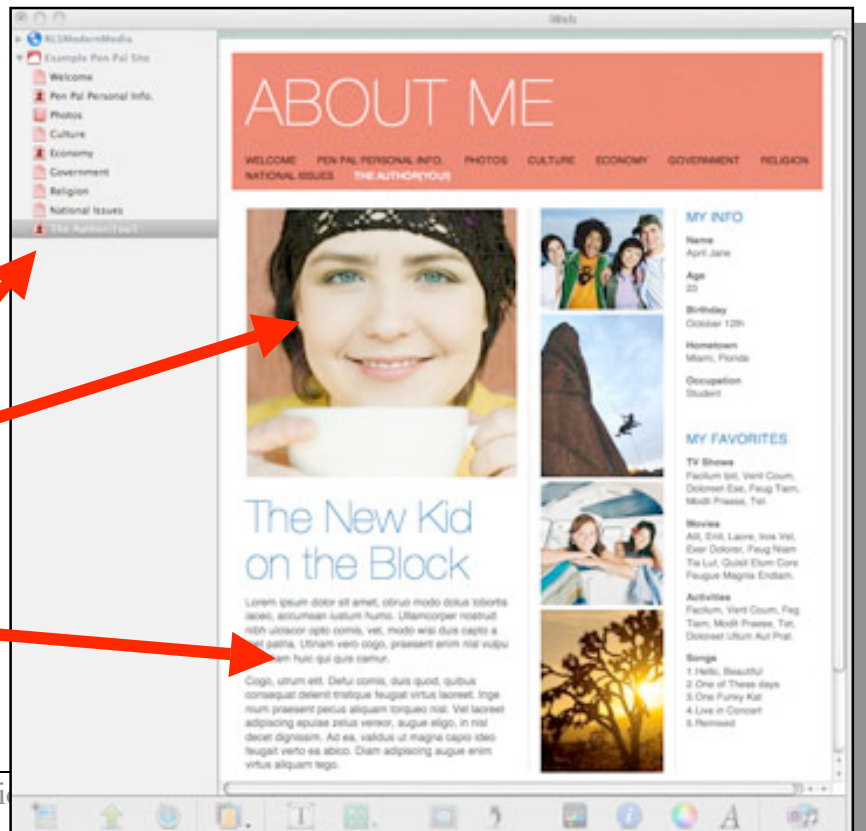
iWeb

RLSModernMedia
Example Pen Pal Site
Welcome
Pen Pal Personal Info.
Photos
Culture
Economy
Government
Religion
National Issues
The Author(You!)

ABOUT ME

WELCOME PEN PAL PERSONAL INFO. PHOTOS CULTURE ECONOMY GOVERNMENT RELIGION NATIONAL ISSUES THE AUTHOR(YOU!)

The New Kid on the Block

Lorem ipsum dolor sit amet, obruo modo dolus lobortis iaceo, accumsan iustum humo. Ullamcorper nostrud nibh ulciscor opto comis, vel, modo wisi duis capto a sed patria. Utinam vero cogo, praesent enim nisl vulpu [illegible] huic qui quis camur.

Cogo, utrum elit. Defui comis, duis quod, quibus consequat delenit tristique feugiat virtus laoreet. Inge nium praesent pecus aliquam torqueo nisl. Vel laoreet adipiscing epulae zelus vereor, augue eligo, in nisl decet dignissim. Ad ea, validus ut magna capio ideo feugait verto ea abico. Diam adipiscing augue enim virtus aliquam tego.

MY INFO

Name
April Jane

Age
20

Birthday
October 12th

Hometown
Miami, Florida

Occupation
Student

MY FAVORITES

TV Shows
Facilum Ipit, Vent Coum, Doloreet Ese, Feug Tiam, Modit Praese, Tat.

Movies
Alit, Enit, Laore, Inos Vel, Exer Dolorer, Feug Niam Tia Lut, Quisit Etum Core Feugue Magnia Endiam.

Activities
Facilum, Vent Coum, Feg Tiam, Modit Praese, Tat, Doloreet Ullum Aut Prat.

Songs
1.Hello, Beautiful
2.One of These days
3.One Funky Kat
4.Live in Concert
5.Remixed